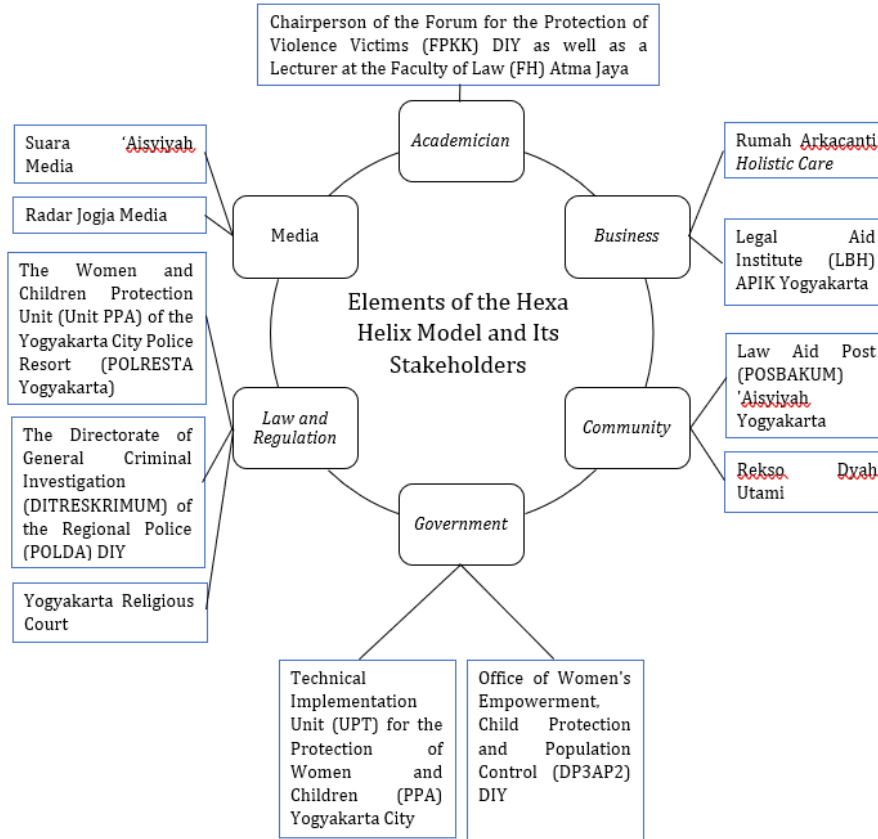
Chairperson of the Forum for the Protection of Violence Victims (FPKK) DIY as well as a Lecturer at the Faculty of Law (FH) Atma Jaya

Academician

Suara 'Aisyiyah Media

Radar Jogja Media

Media

Rumah Arkacanti Holistic Care

Business

Legal Aid Institute (LBH) APIK Yogyakarta

Elements of the Hexa Helix Model and Its Stakeholders

The Women and Children Protection Unit (Unit PPA) of the Yogyakarta City Police Resort (POLRESTA Yogyakarta)

Law and Regulation

The Directorate of General Criminal Investigation (DITRESKRIMUM) of the Regional Police (POLDA) DIY

Law Aid Post (POSBAKUM) 'Aisyiyah Yogyakarta

Community

Rekso Dyah Utami

Government

Yogyakarta Religious Court

Technical Implementation Unit (UPT) for the Protection of Women and Children (PPA) Yogyakarta City

Office of Women's Empowerment, Child Protection and Population Control (DP3AP2) DIY